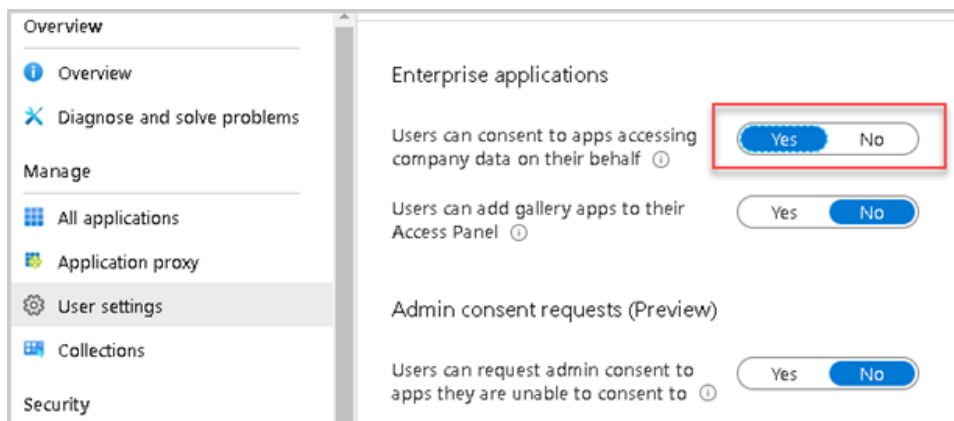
Overview

Overview

Diagnose and solve problems

Manage

All applications

Application proxy

User settings

Collections

Security

Enterprise applications

Users can consent to apps accessing company data on their behalf ⓘ

Yes No

Users can add gallery apps to their Access Panel ⓘ

Yes No

Admin consent requests (Preview)

Users can request admin consent to apps they are unable to consent to ⓘ

Yes No